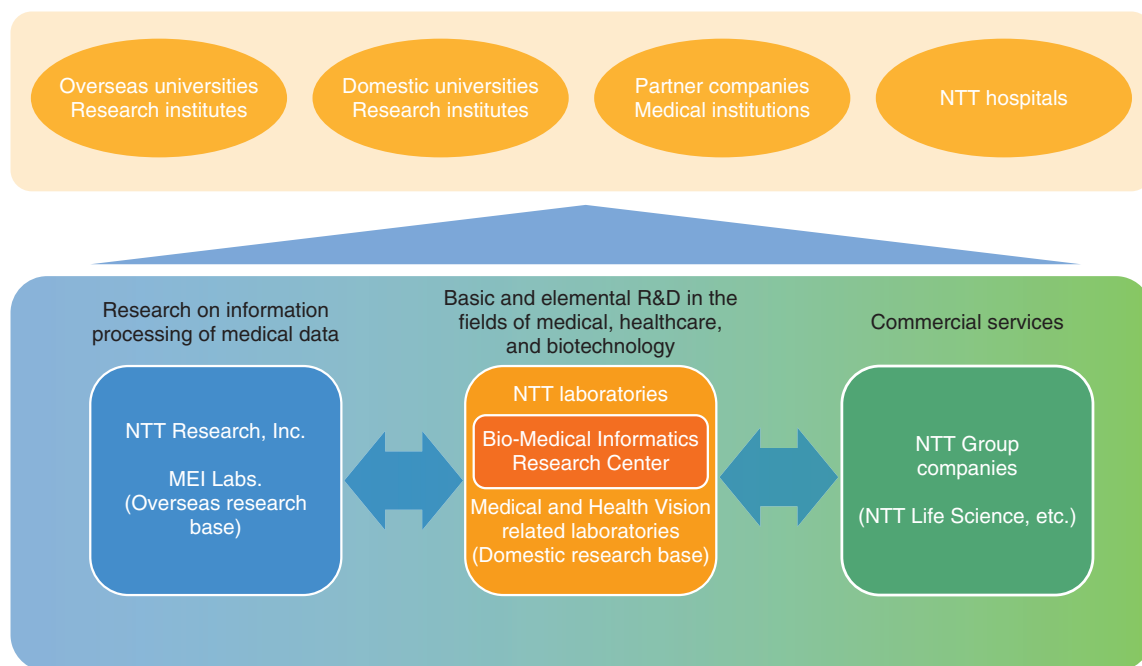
Overseas universities
Research institutes

Domestic universities
Research institutes

Partner companies
Medical institutions

NTT hospitals

Research on information processing of medical data

Basic and elemental R&D in the fields of medical, healthcare, and biotechnology

Commercial services

NTT Research, Inc.

MEI Labs.
(Overseas research base)

NTT laboratories

Bio-Medical Informatics Research Center

Medical and Health Vision related laboratories
(Domestic research base)

NTT Group companies

(NTT Life Science, etc.)